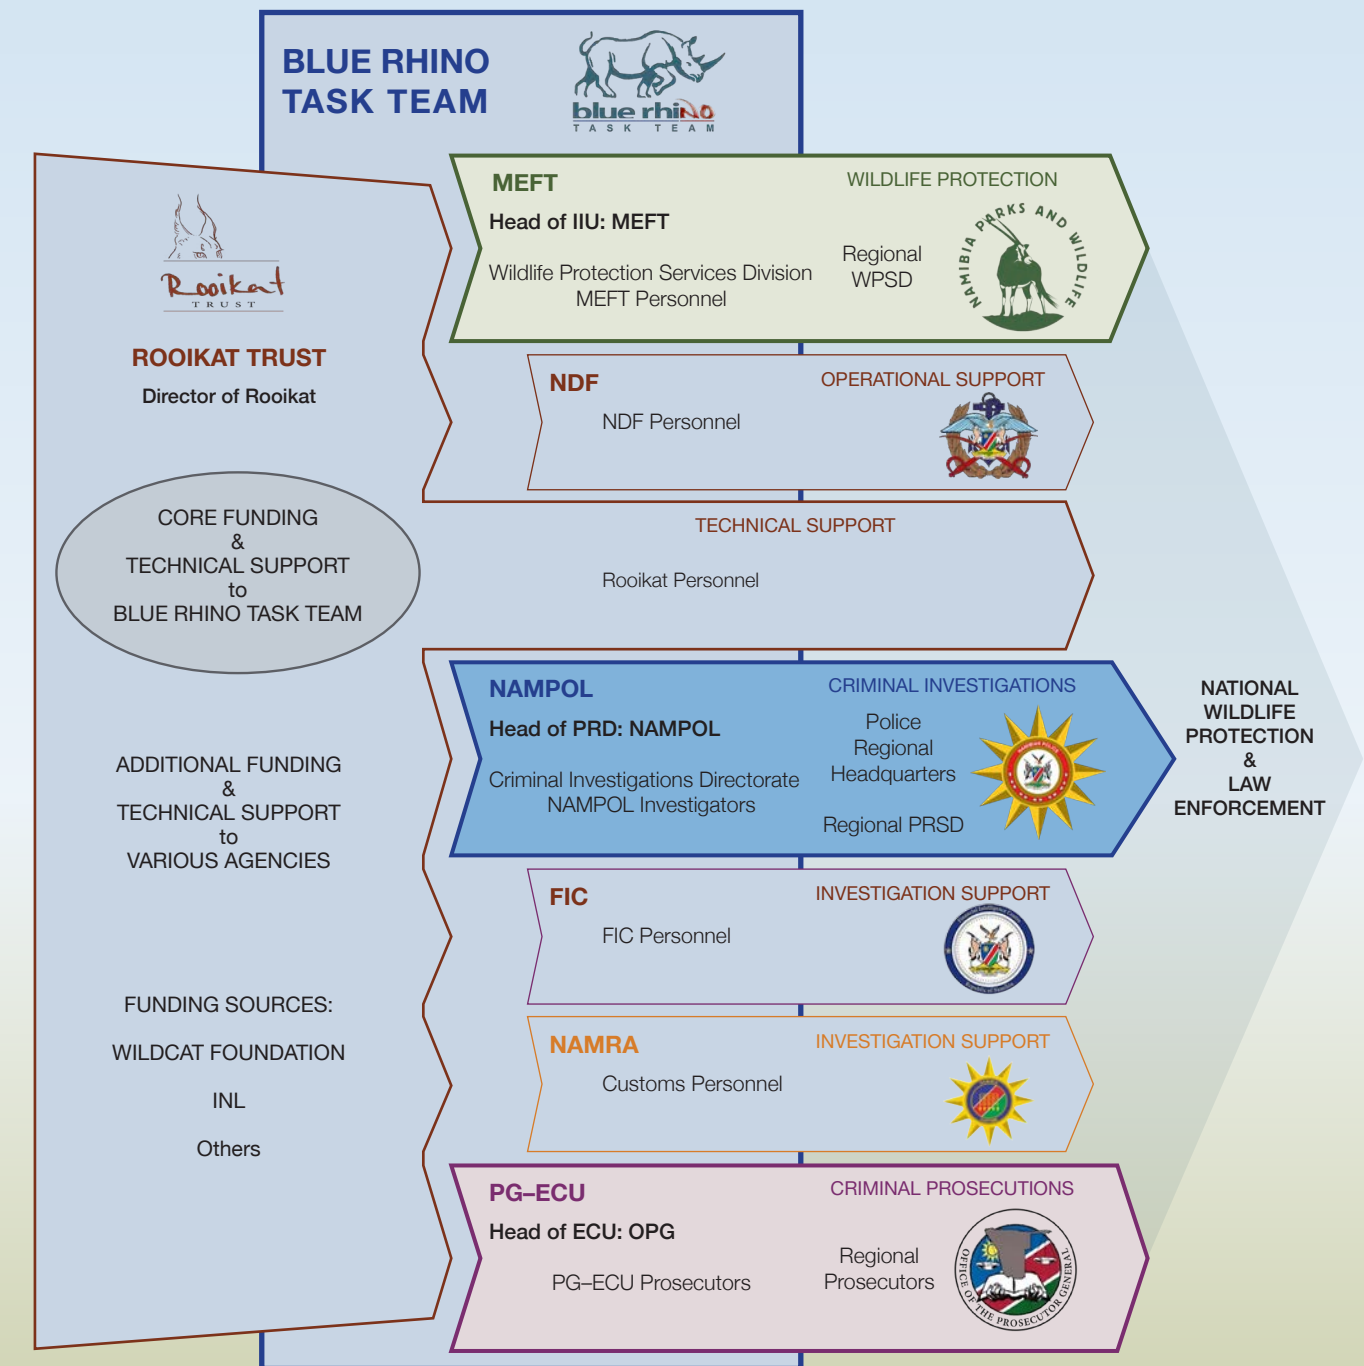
BLUE RHINO TASK TEAM

blue rhino
TASK TEAM

Rooikat
TRUST

ROOIKAT TRUST

Director of Rooikat

CORE FUNDING
&
TECHNICAL SUPPORT
to
BLUE RHINO TASK TEAM

ADDITIONAL FUNDING
&
TECHNICAL SUPPORT
to
VARIOUS AGENCIES

FUNDING SOURCES:

WILDCAT FOUNDATION

INL

Others

MEFT
WILDLIFE PROTECTION
Head of IIU: MEFT
Wildlife Protection Services Division
MEFT Personnel
Regional
WPSD
NAMIBIA PARKS AND WILDLIFE

NDF
OPERATIONAL SUPPORT
NDF Personnel

TECHNICAL SUPPORT
Rooikat Personnel

NAMPOL
CRIMINAL INVESTIGATIONS
Head of PRD: NAMPOL
Criminal Investigations Directorate
NAMPOL Investigators
Police
Regional
Headquarters
Regional PRSD

NATIONAL WILDLIFE PROTECTION & LAW ENFORCEMENT

FIC
INVESTIGATION SUPPORT
FIC Personnel

NAMRA
INVESTIGATION SUPPORT
Customs Personnel

PG–ECU
CRIMINAL PROSECUTIONS
Head of ECU: OPG
PG–ECU Prosecutors
Regional
Prosecutors
OFFICE OF THE PROSECUTOR GENERAL